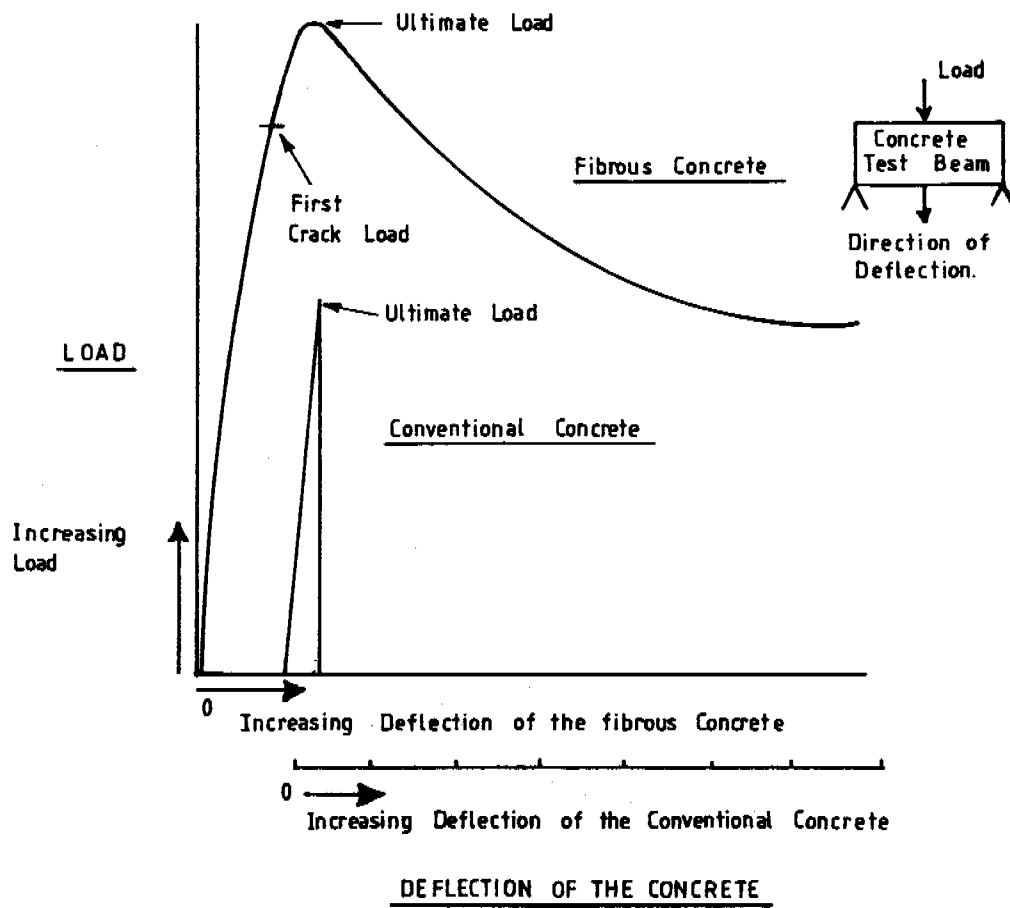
Ultimate Load

Load

Concrete Test Beam

Fibrous Concrete

First Crack Load

Direction of Deflection.

Ultimate Load

LOAD

Conventional Concrete

Increasing Load

0

Increasing Deflection of the fibrous Concrete

0

Increasing Deflection of the Conventional Concrete

DEFLECTION OF THE CONCRETE